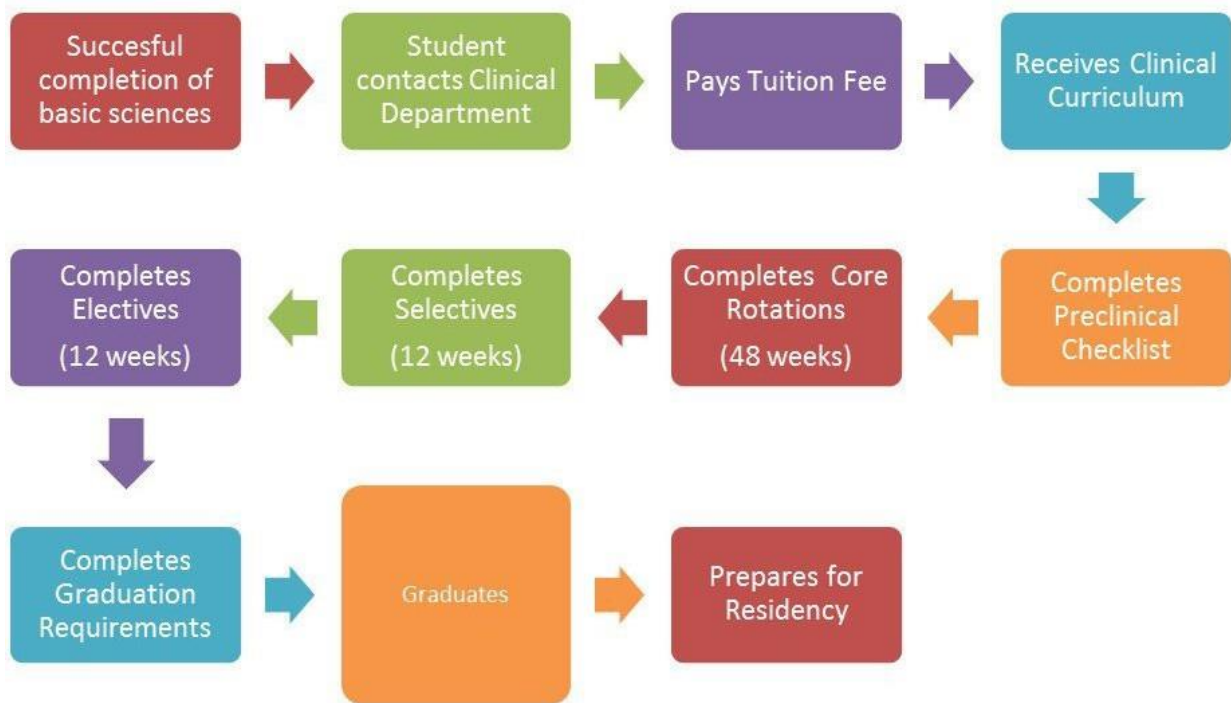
Succesful completion of basic sciences

Student contacts Clinical Department

Pays Tuition Fee

Receives Clinical Curriculum

Completes Preclinical Checklist

Completes Core Rotations
(48 weeks)

Completes Selectives
(12 weeks)

Completes Electives
(12 weeks)

Completes Graduation Requirements

Graduates

Prepares for Residency